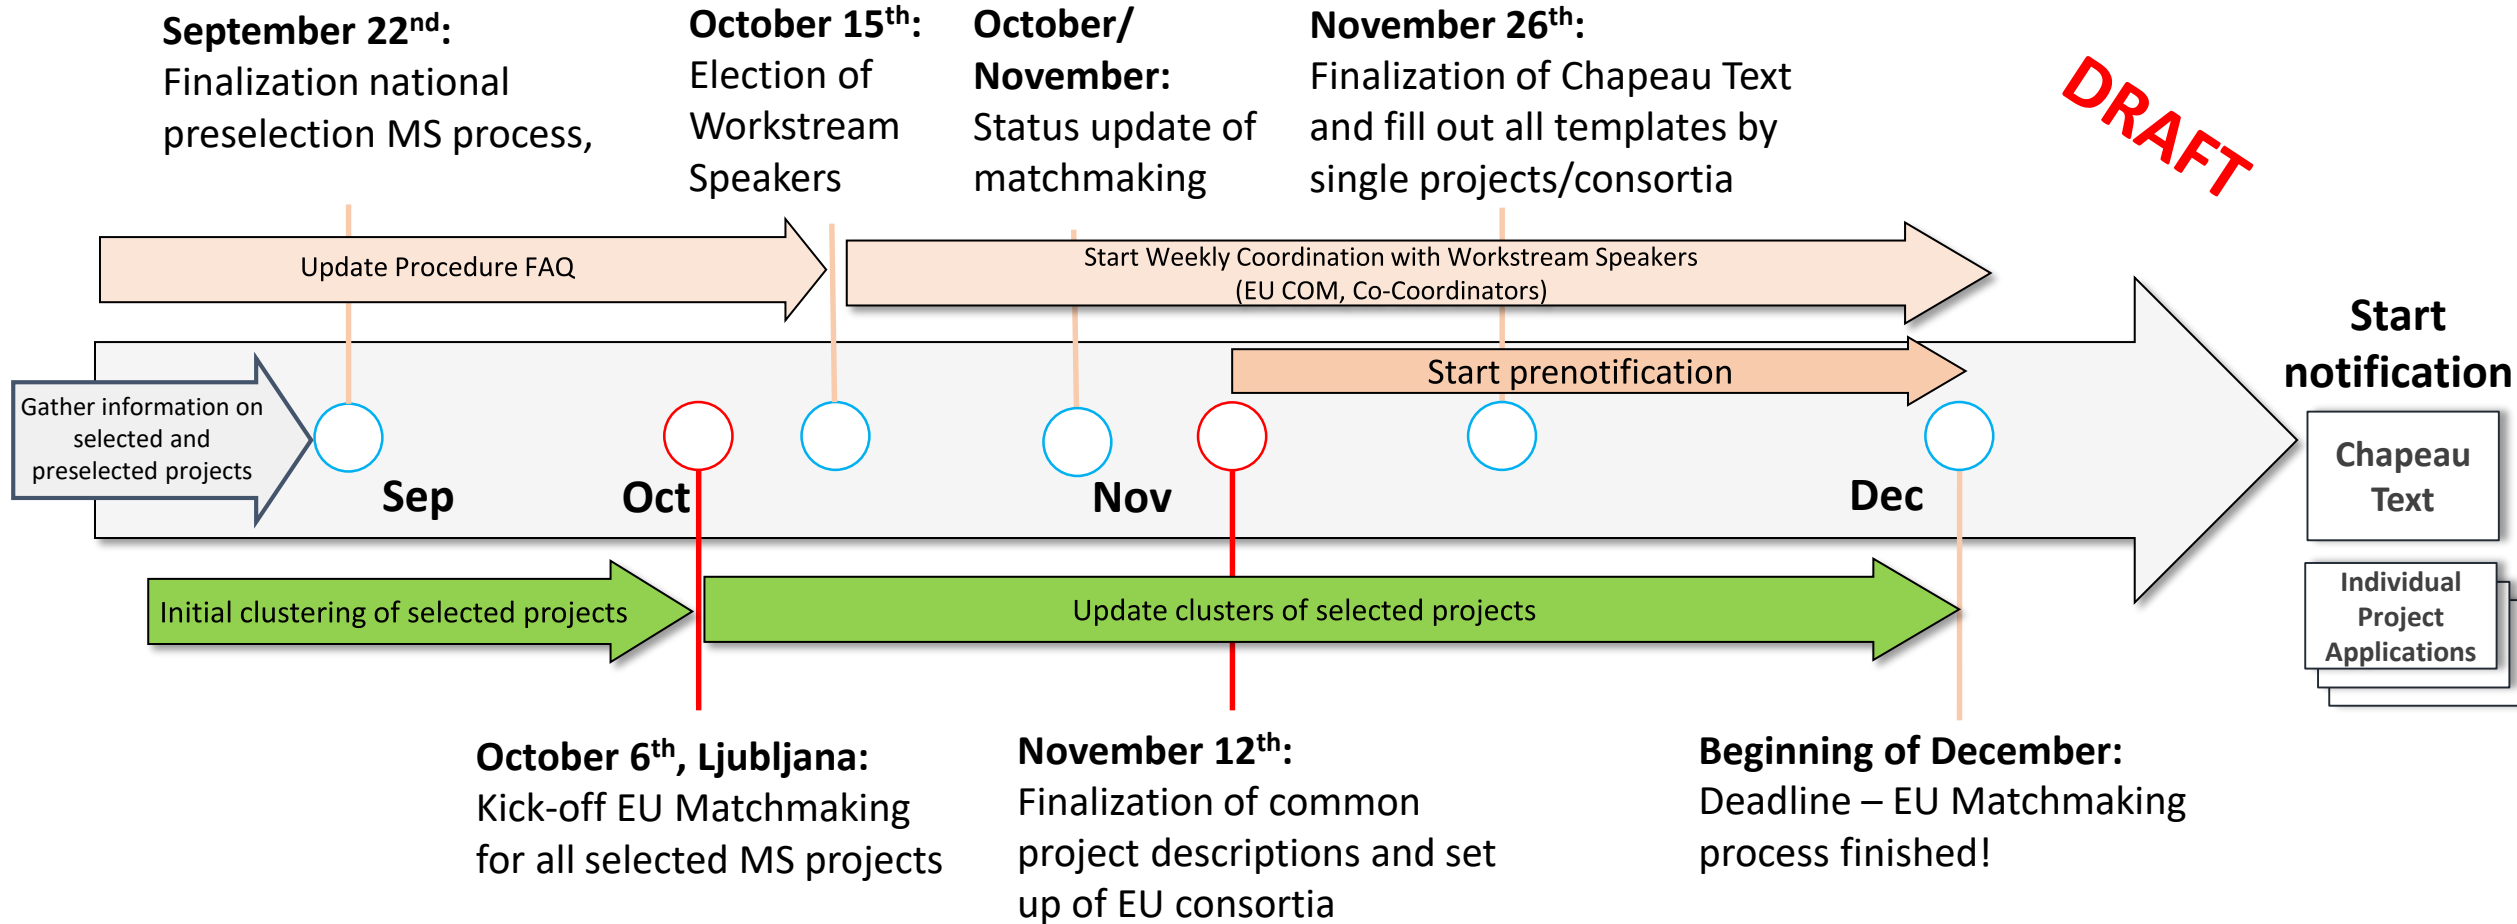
**September 22$^{nd}$:**
Finalization national preselection MS process,

**October 15$^{th}$:**
Election of Workstream Speakers

**October/ November:**
Status update of matchmaking

**November 26$^{th}$:**
Finalization of Chapeau Text and fill out all templates by single projects/consortia

DRAFT

Update Procedure FAQ

Start Weekly Coordination with Workstream Speakers (EU COM, Co-Coordinators)

Start notification

Start prenotification

Gather information on selected and preselected projects

Sep

Oct

Nov

Dec

Chapeau Text

Individual Project Applications

Initial clustering of selected projects

Update clusters of selected projects

**October 6$^{th}$, Ljubljana:**
Kick-off EU Matchmaking for all selected MS projects

**November 12$^{th}$:**
Finalization of common project descriptions and set up of EU consortia

**Beginning of December:**
Deadline – EU Matchmaking process finished!